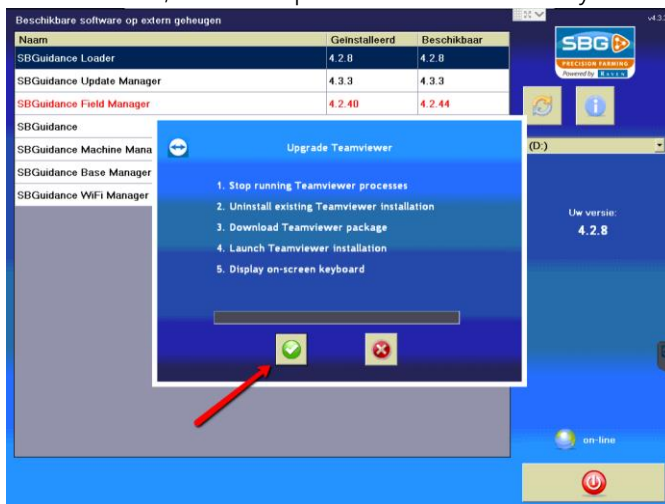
Beschikbare software op extern geheugen

| Naam | Geïnstalleerd | Beschikbaar |
|---|---|---|
| SBGuidance Loader | 4.2.8 | 4.2.8 |
| SBGuidance Update Manager | 4.3.3 | 4.3.3 |
| SBGuidance Field Manager | 4.2.40 | 4.2.44 |
| SBGuidance | | |
| SBGuidance Machine Mana | | |
| SBGuidance Base Manager | | |
| SBGuidance WiFi Manager | | |

v4.3

SBG
PRECISION FARMING
Powered by RAVEN

(D:)

Uw versie:
4.2.8

Upgrade Teamviewer

1. Stop running Teamviewer processes
2. Uninstall existing Teamviewer installation
3. Download Teamviewer package
4. Launch Teamviewer installation
5. Display on-screen keyboard

on-line